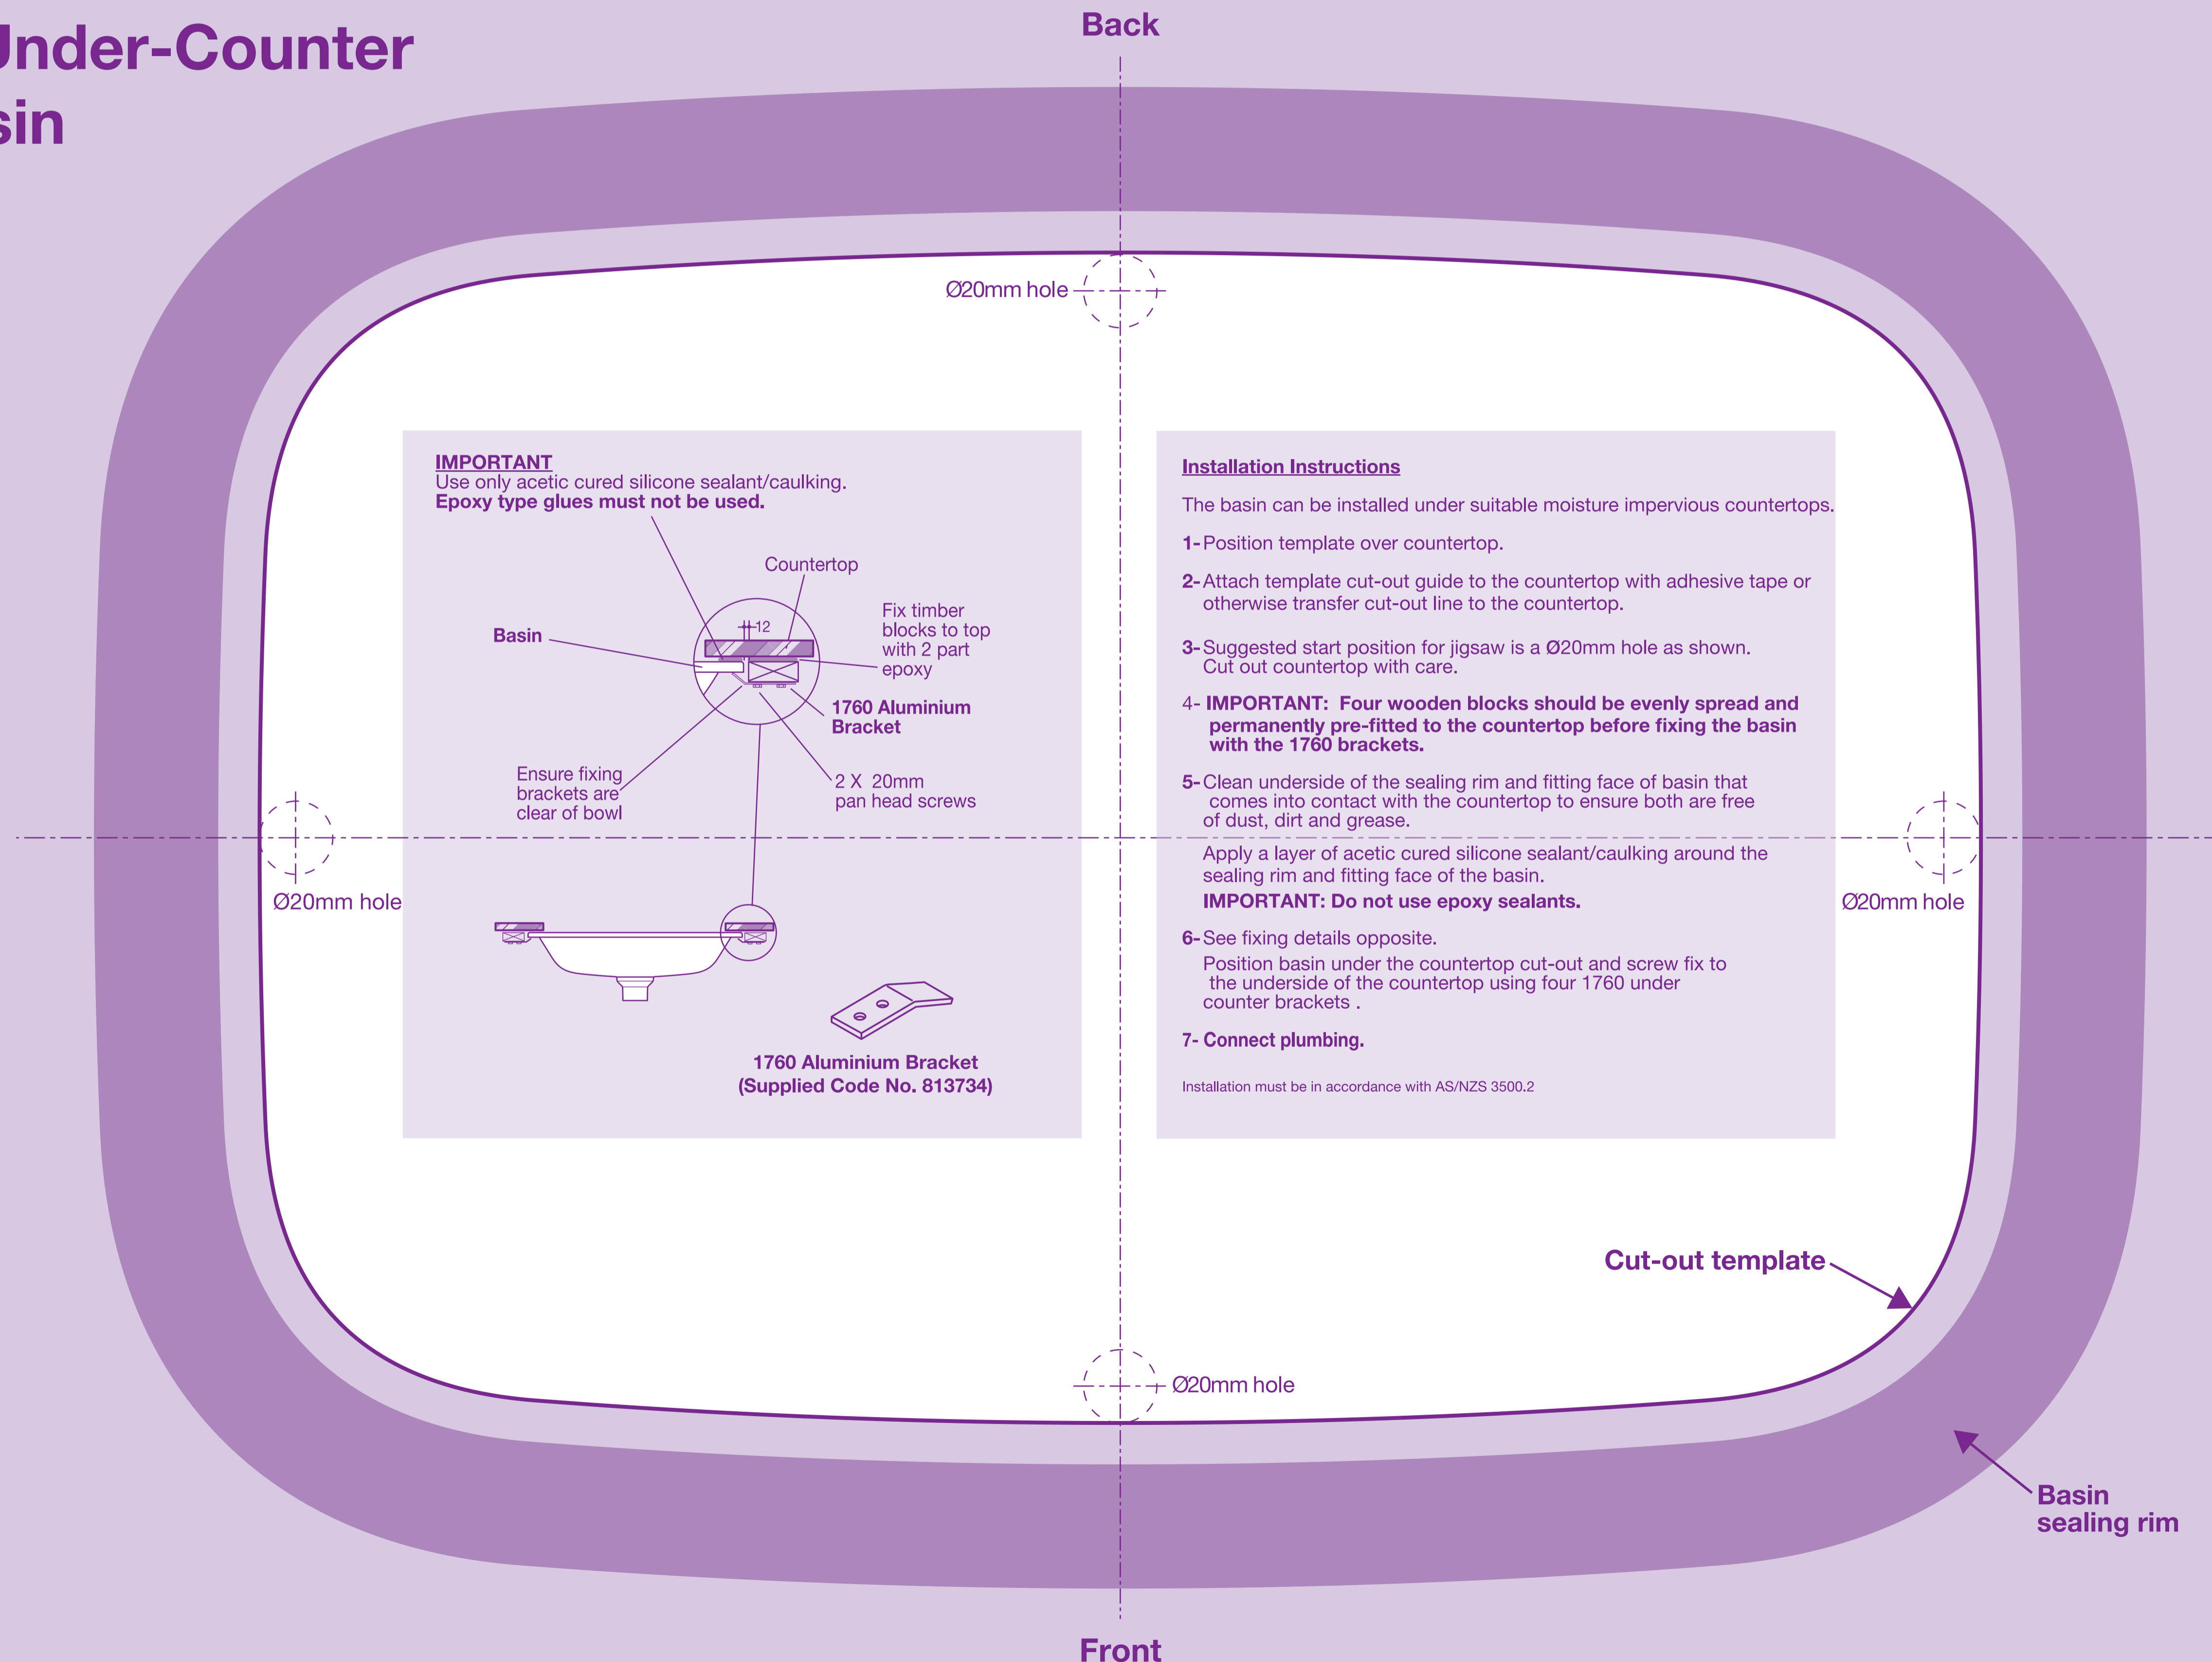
Jnder-Counter
sin

Back

Ø20mm hole

IMPORTANT
Use only acetic cured silicone sealant/caulking.
Epoxy type glues must not be used.

Countertop

Basin

12

Fix timber blocks to top with 2 part epoxy

1760 Aluminium Bracket

Ensure fixing brackets are clear of bowl

2 X 20mm pan head screws

1760 Aluminium Bracket
(Supplied Code No. 813734)

Installation Instructions

The basin can be installed under suitable moisture impervious countertops.

1- Position template over countertop.

2- Attach template cut-out guide to the countertop with adhesive tape or otherwise transfer cut-out line to the countertop.

3- Suggested start position for jigsaw is a Ø20mm hole as shown. Cut out countertop with care.

4- IMPORTANT: Four wooden blocks should be evenly spread and permanently pre-fitted to the countertop before fixing the basin with the 1760 brackets.

5- Clean underside of the sealing rim and fitting face of basin that comes into contact with the countertop to ensure both are free of dust, dirt and grease.

Apply a layer of acetic cured silicone sealant/caulking around the sealing rim and fitting face of the basin.
IMPORTANT: Do not use epoxy sealants.

6- See fixing details opposite.
Position basin under the countertop cut-out and screw fix to the underside of the countertop using four 1760 under counter brackets .

7- Connect plumbing.

Installation must be in accordance with AS/NZS 3500.2

Ø20mm hole

Ø20mm hole

Cut-out template

Ø20mm hole

Basin sealing rim

Front